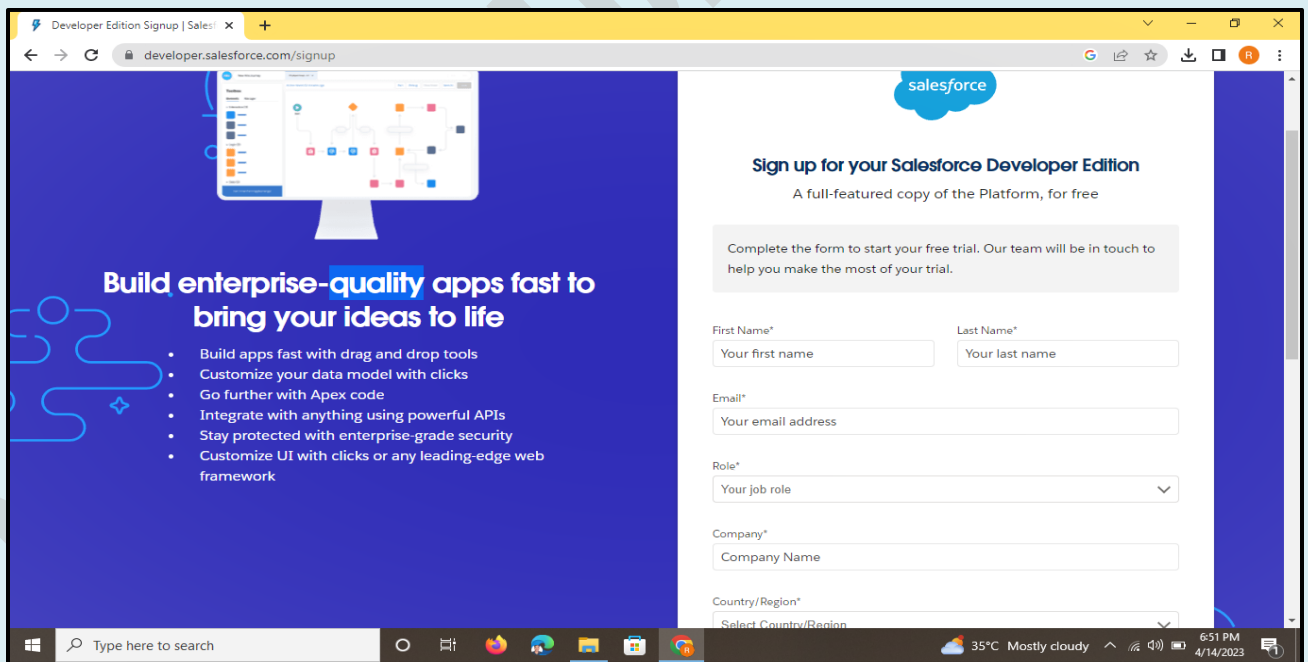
Developer Edition Signup | Salesf ×
+
developer.salesforce.com/signup

salesforce

Build enterprise-quality apps fast to bring your ideas to life

- Build apps fast with drag and drop tools
- Customize your data model with clicks
- Go further with Apex code
- Integrate with anything using powerful APIs
- Stay protected with enterprise-grade security
- Customize UI with clicks or any leading-edge web framework

Sign up for your Salesforce Developer Edition

A full-featured copy of the Platform, for free

Complete the form to start your free trial. Our team will be in touch to help you make the most of your trial.

First Name*
Your first name

Last Name*
Your last name

Email*
Your email address

Role*
Your job role

Company*
Company Name

Country/Region*
Select Country/Region

Type here to search

35°C Mostly cloudy
6:51 PM
4/14/2023